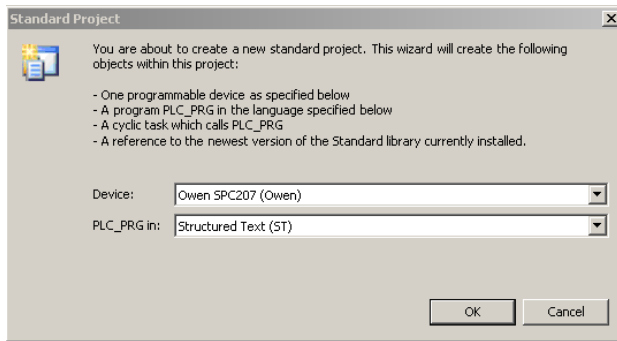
Standard Project

You are about to create a new standard project. This wizard will create the following objects within this project:

- One programmable device as specified below
- A program PLC_PRG in the language specified below
- A cyclic task which calls PLC_PRG
- A reference to the newest version of the Standard library currently installed.

Device: Owen SPC207 (Owen)

PLC_PRG in: Structured Text (ST)

OK Cancel